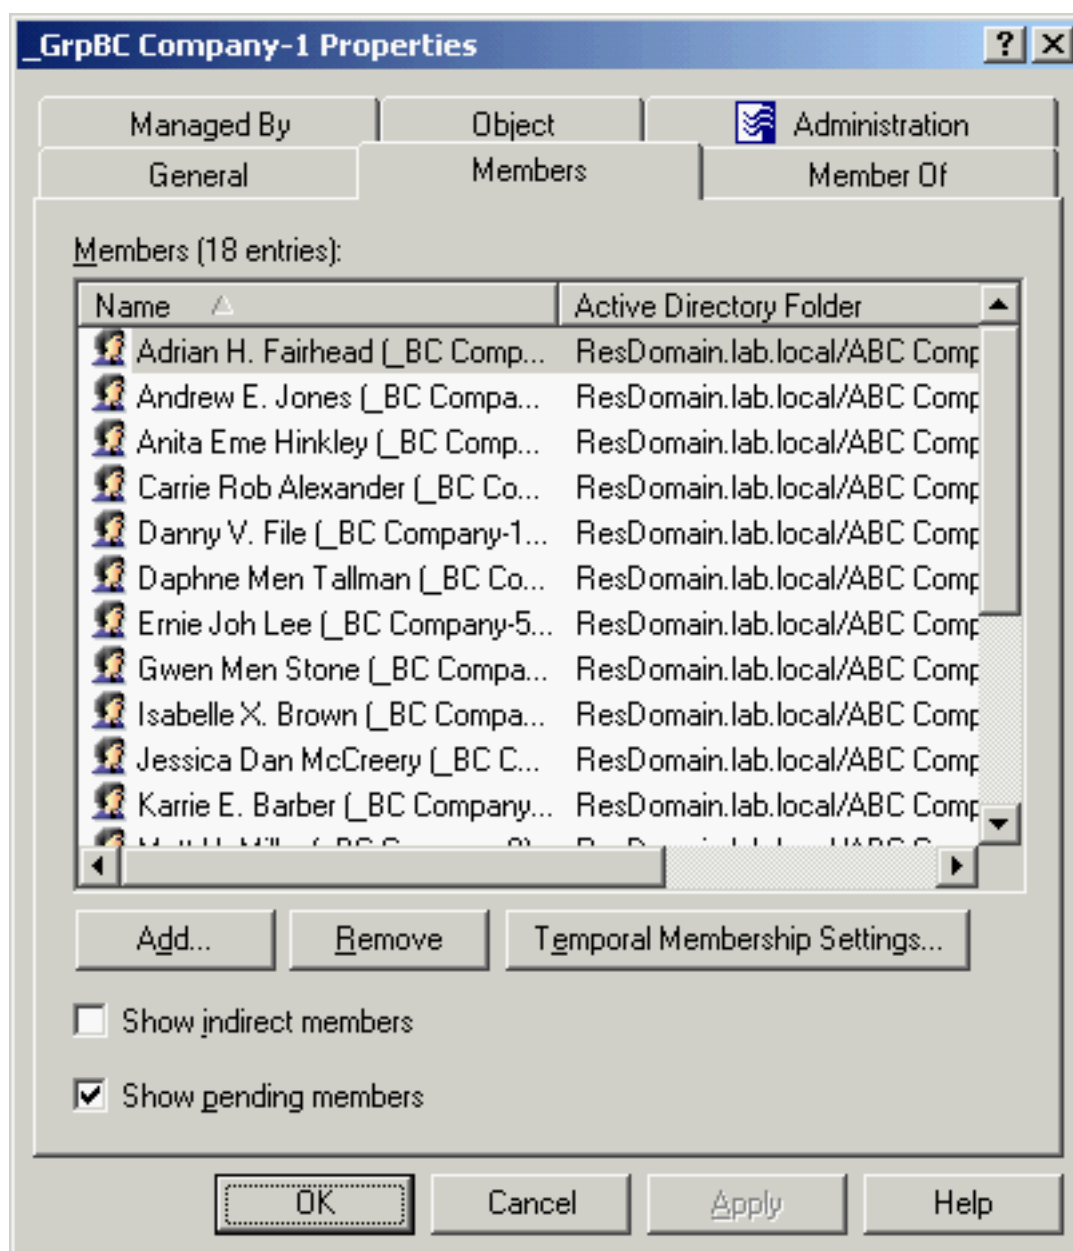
_GrpBC Company-1 Properties

?
X

Managed By | Object | Administration
General | Members | Member Of

Members (18 entries):

| Name | Active Directory Folder |
|---|---|
| Adrian H. Fairhead (_BC Comp... | ResDomain.lab.local/ABC Comp |
| Andrew E. Jones (_BC Compa... | ResDomain.lab.local/ABC Comp |
| Anita Eme Hinkley (_BC Comp... | ResDomain.lab.local/ABC Comp |
| Carrie Rob Alexander (_BC Co... | ResDomain.lab.local/ABC Comp |
| Danny V. File (_BC Company-1... | ResDomain.lab.local/ABC Comp |
| Daphne Men Tallman (_BC Co... | ResDomain.lab.local/ABC Comp |
| Ernie Joh Lee (_BC Company-5... | ResDomain.lab.local/ABC Comp |
| Gwen Men Stone (_BC Compa... | ResDomain.lab.local/ABC Comp |
| Isabelle X. Brown (_BC Compa... | ResDomain.lab.local/ABC Comp |
| Jessica Dan McCreery (_BC C... | ResDomain.lab.local/ABC Comp |
| Karrie E. Barber (_BC Company... | ResDomain.lab.local/ABC Comp |
| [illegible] | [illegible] |

Add... | Remove | Temporal Membership Settings...

Show indirect members

Show pending members

OK | Cancel | Apply | Help